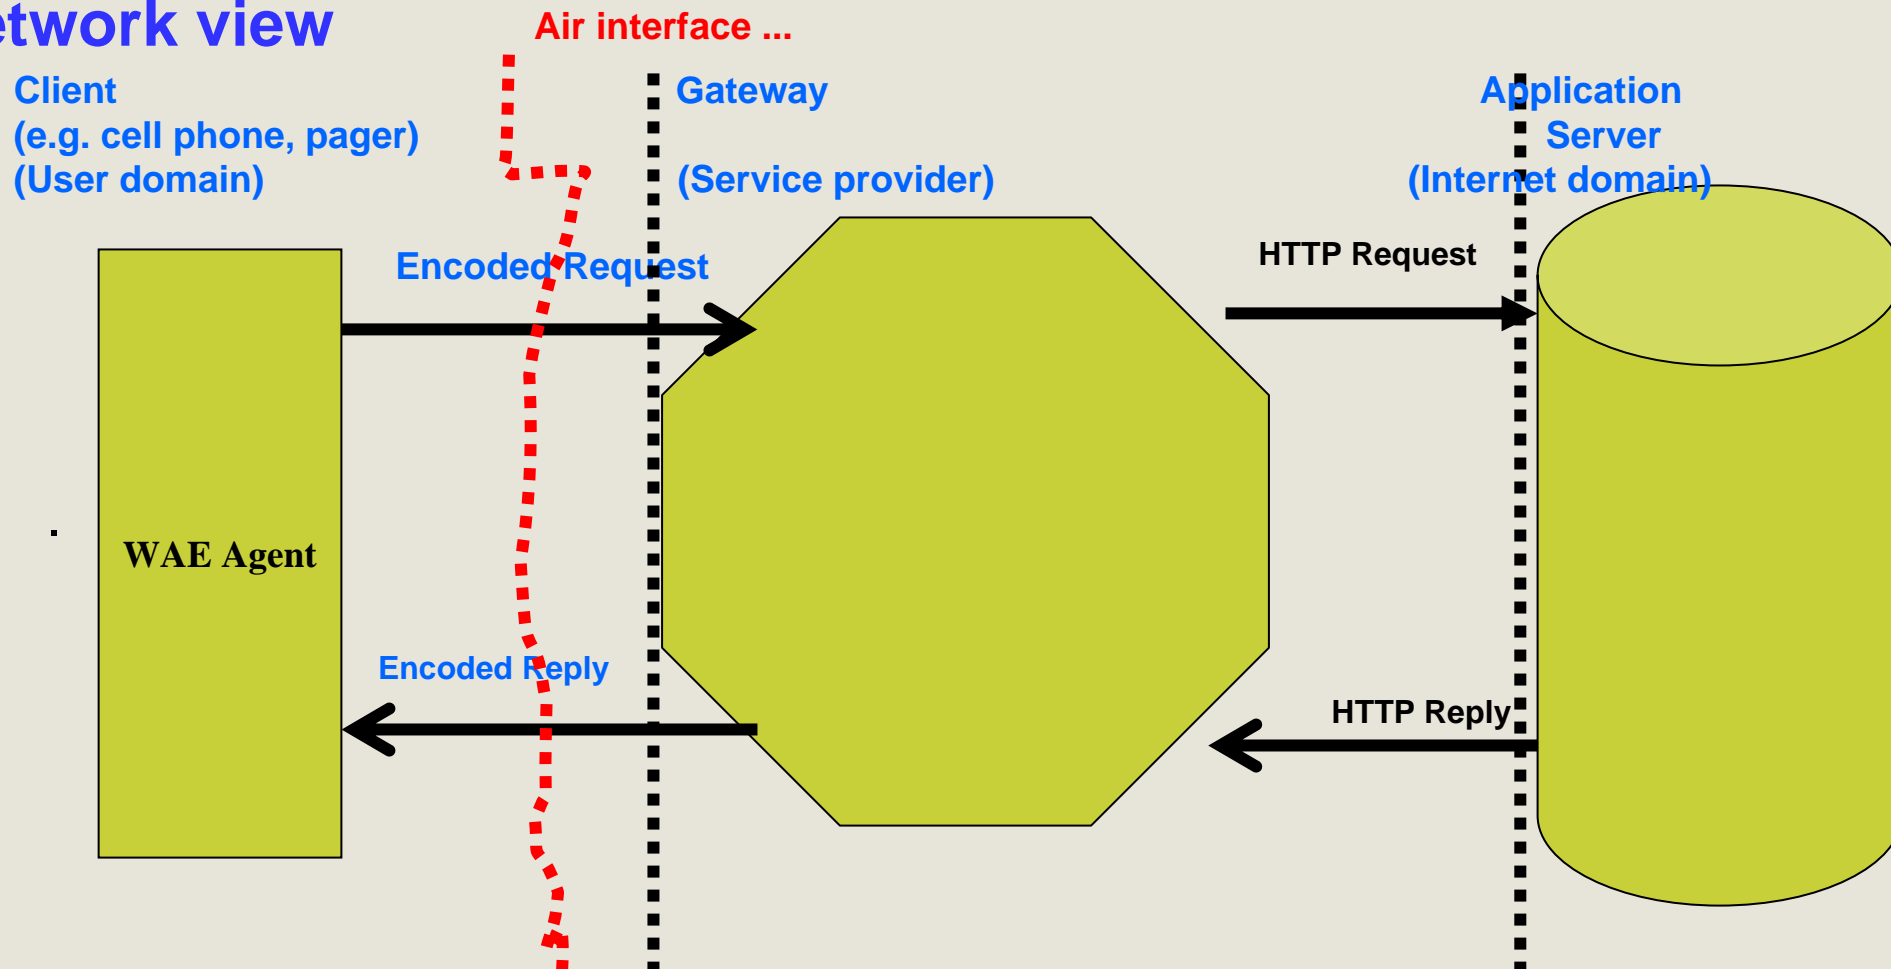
twork view

Air interface ...

Client
(e.g. cell phone, pager)
(User domain)

Gateway

(Service provider)

Application
Server
(Internet domain)

Encoded Request

HTTP Request

WAE Agent

Encoded Reply

HTTP Reply